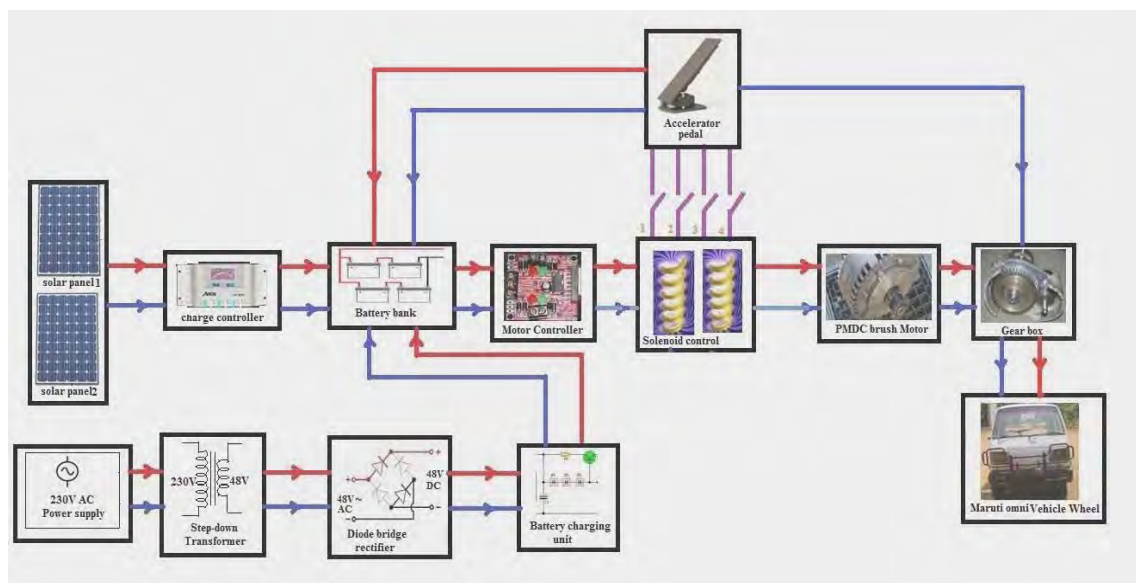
Accelerator pedal

1 2 3 4

solar panel 1

solar panel2

charge controller

Battery bank

Motor Controller

Solenoid control

PMDC brush Motor

Gear box

Maruti omni Vehicle Wheel

230V AC Power supply

230V 48V

Step-down Transformer

+ -

48V~ AC

48V DC

Diode bridge rectifier

Battery charging unit